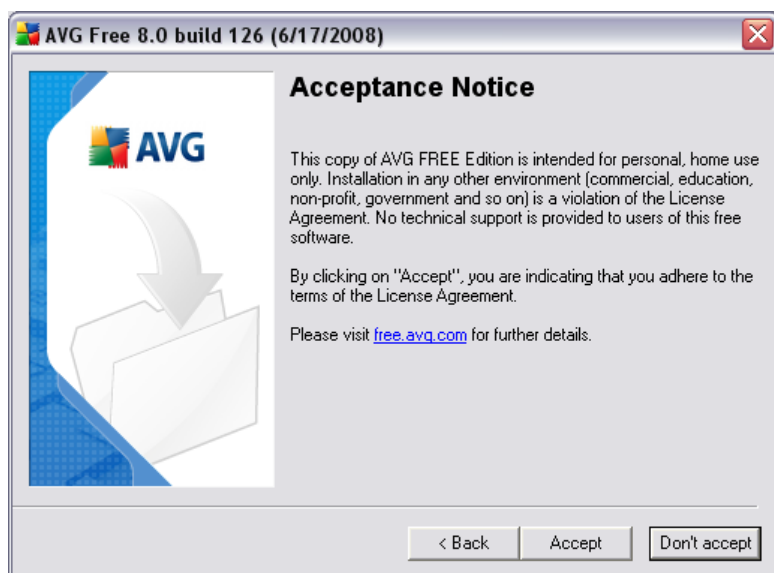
AVG Free 8.0 build 126 (6/17/2008)

AVG

Acceptance Notice

This copy of AVG FREE Edition is intended for personal, home use only. Installation in any other environment (commercial, education, non-profit, government and so on) is a violation of the License Agreement. No technical support is provided to users of this free software.

By clicking on "Accept", you are indicating that you adhere to the terms of the License Agreement.

Please visit free.avg.com for further details.

< Back
Accept
Don't accept